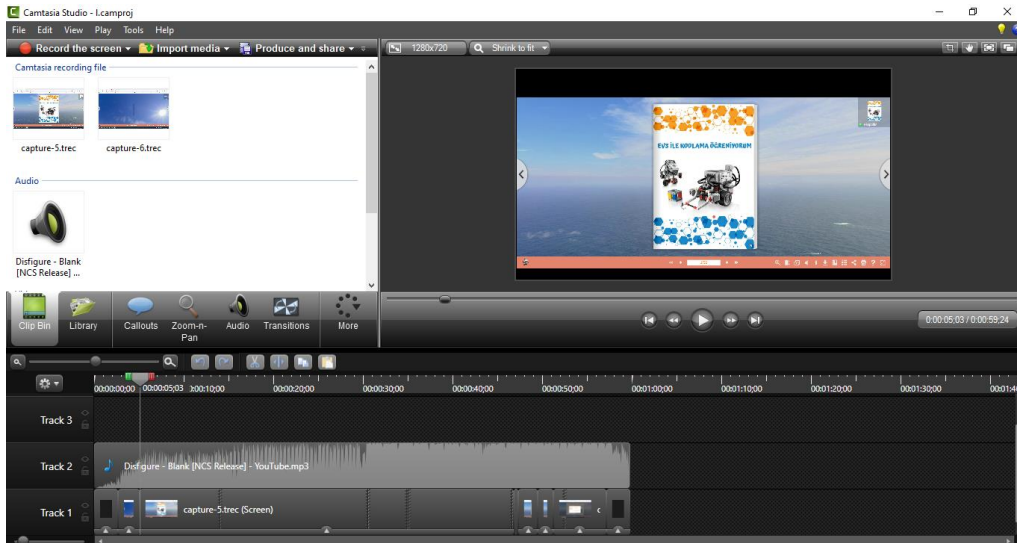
Camtasia Studio - l.camproj

File Edit View Play Tools Help

Record the screen ▾ Import media ▾ Produce and share ▾

1280x720 Shrink to fit

Camtasia recording file

capture-5.trec capture-6.trec

Audio

Disfigure - Blank [NCS Release] ...

EV3 İLE KODLAMA ÖĞRENİYORUM

Clip Bin Library Callouts Zoom-n-Pan Audio Transitions More

0:00:05:03 / 0:00:59:24

00:00:00;00 00:00:05;03 0:00:10;00 00:00:20;00 00:00:30;00 00:00:40;00 00:00:50;00 00:01:00;00 00:01:10;00 00:01:20;00 00:01:30;00 00:01:40

Track 3

Track 2 Disfigure - Blank [NCS Release] - YouTube.mp3

Track 1 capture-5.trec (Screen)